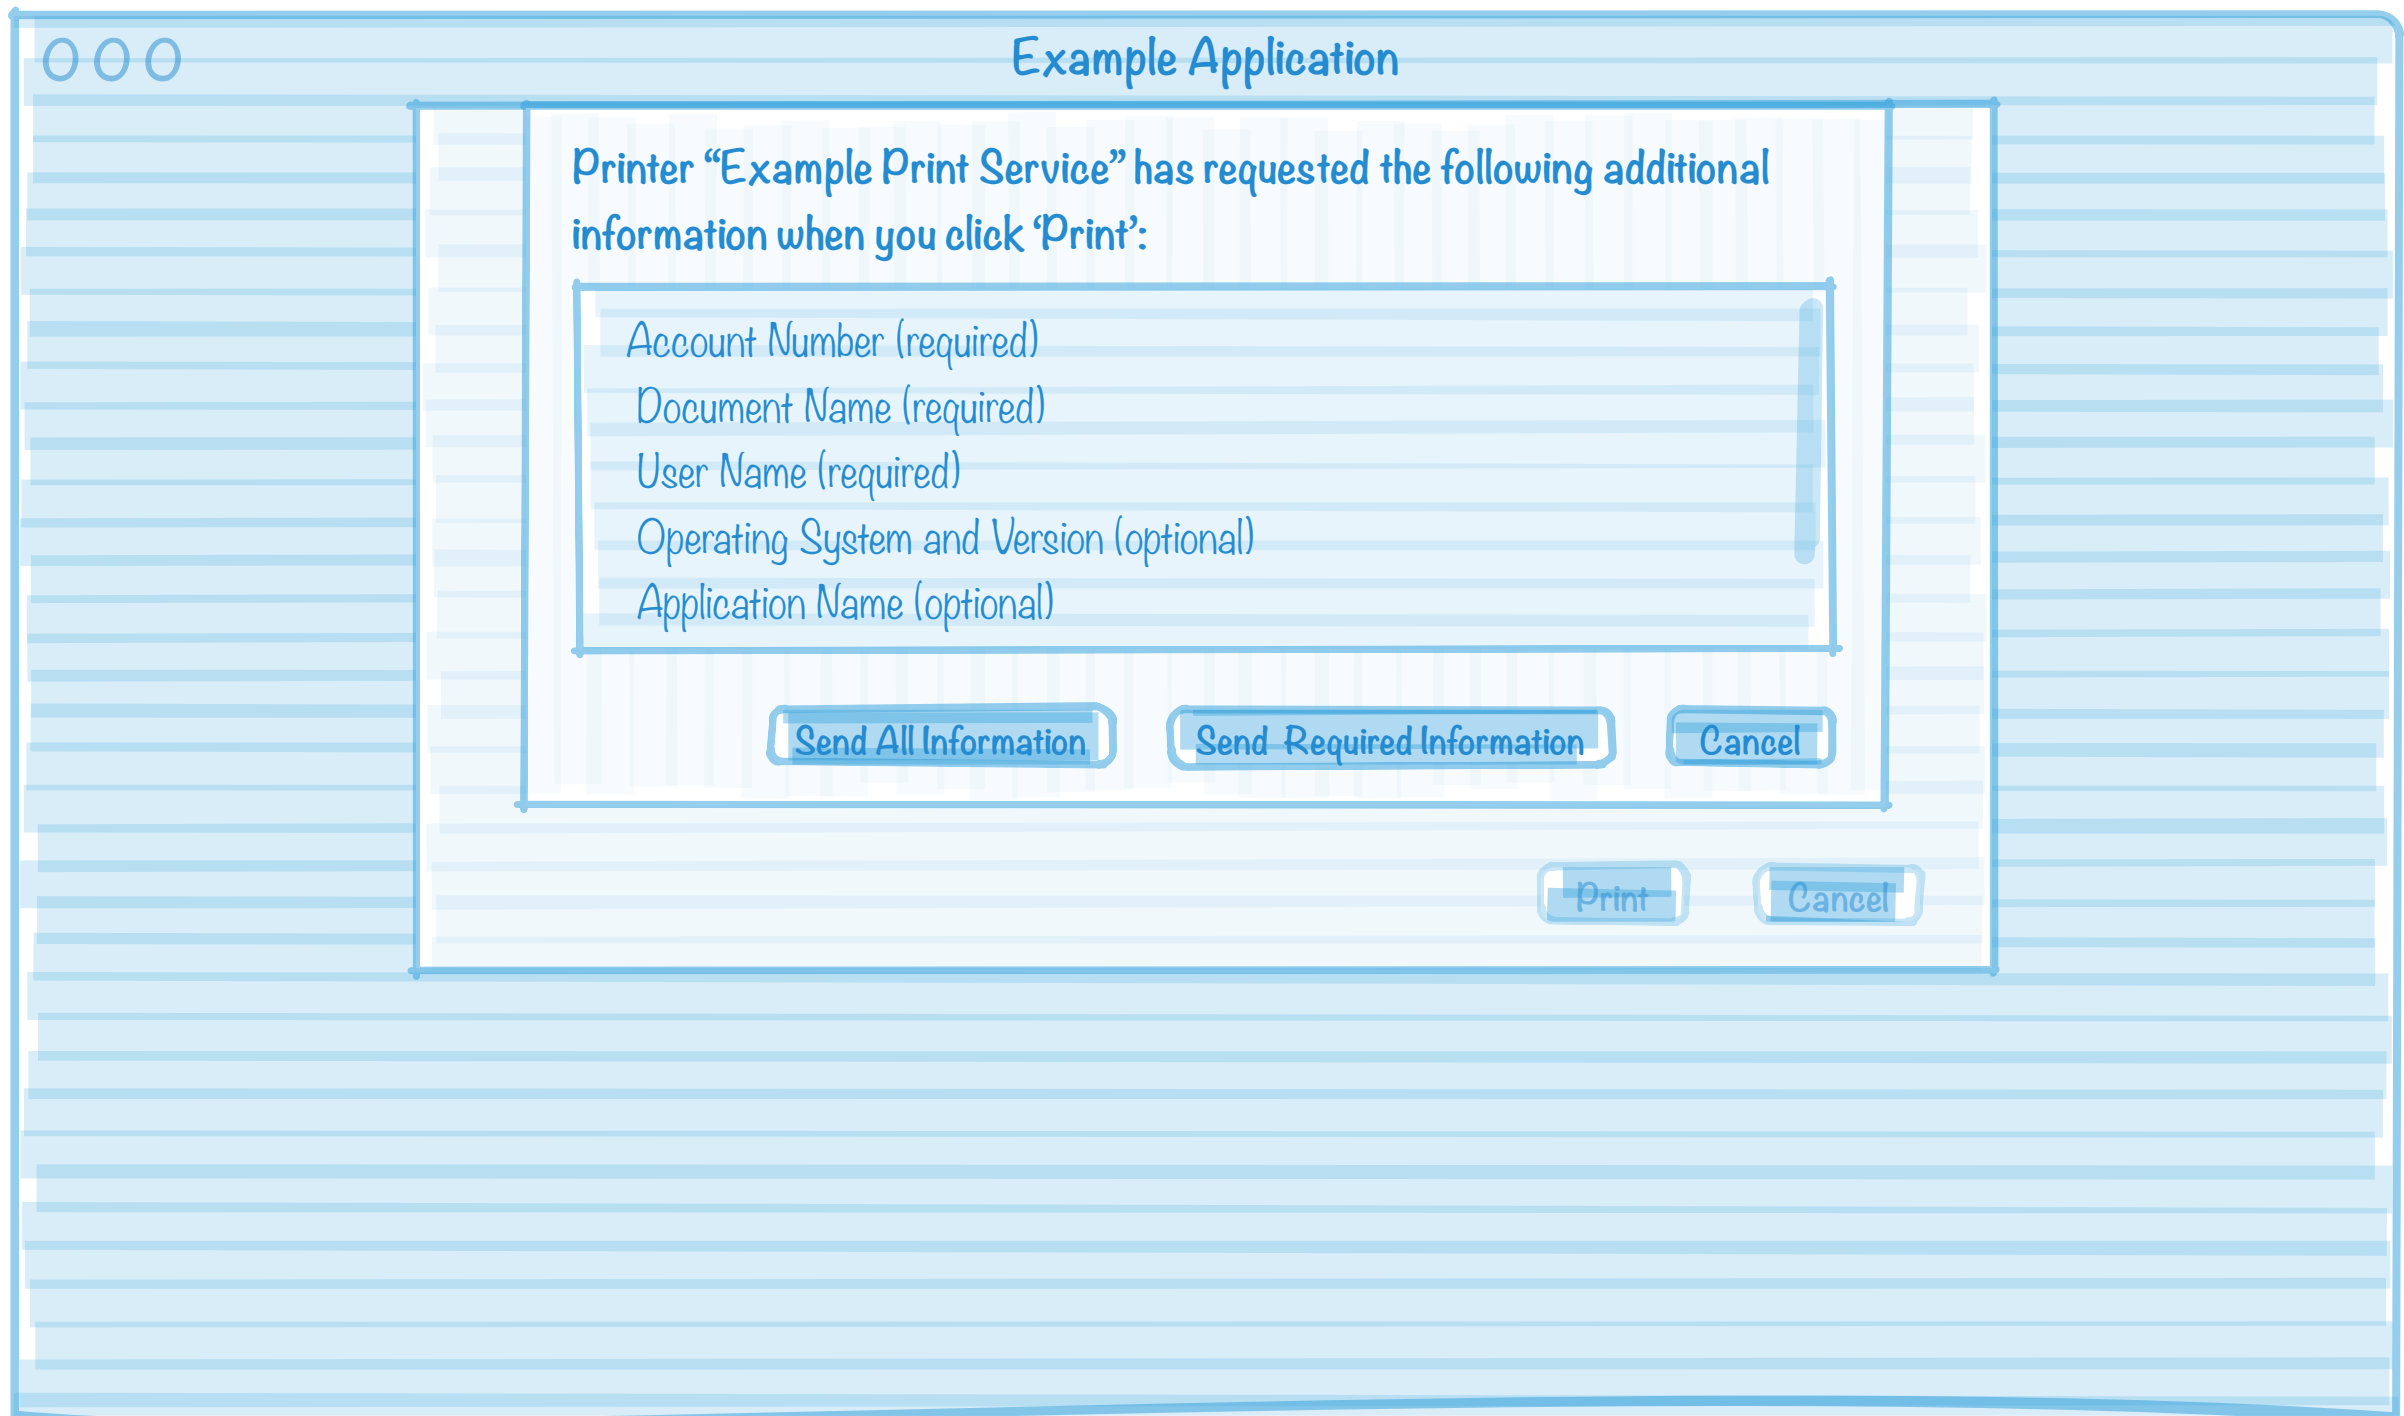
Example Application

Printer “Example Print Service” has requested the following additional information when you click ‘Print’:

Account Number (required)
Document Name (required)
User Name (required)
Operating System and Version (optional)
Application Name (optional)

Send All Information
Send Required Information
Cancel

Print
Cancel